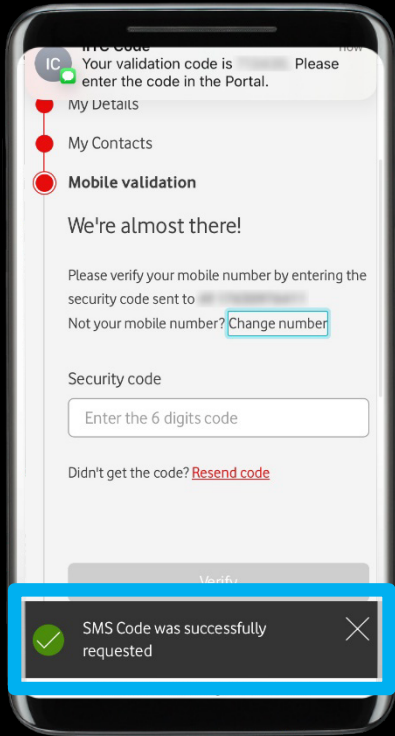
IC

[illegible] Code now
Your validation code is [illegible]. Please enter the code in the Portal.

My Details

My Contacts

Mobile validation

We're almost there!

Please verify your mobile number by entering the security code sent to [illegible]
Not your mobile number? Change number

Security code

Enter the 6 digits code

Didn't get the code? Resend code

Verify

SMS Code was successfully requested